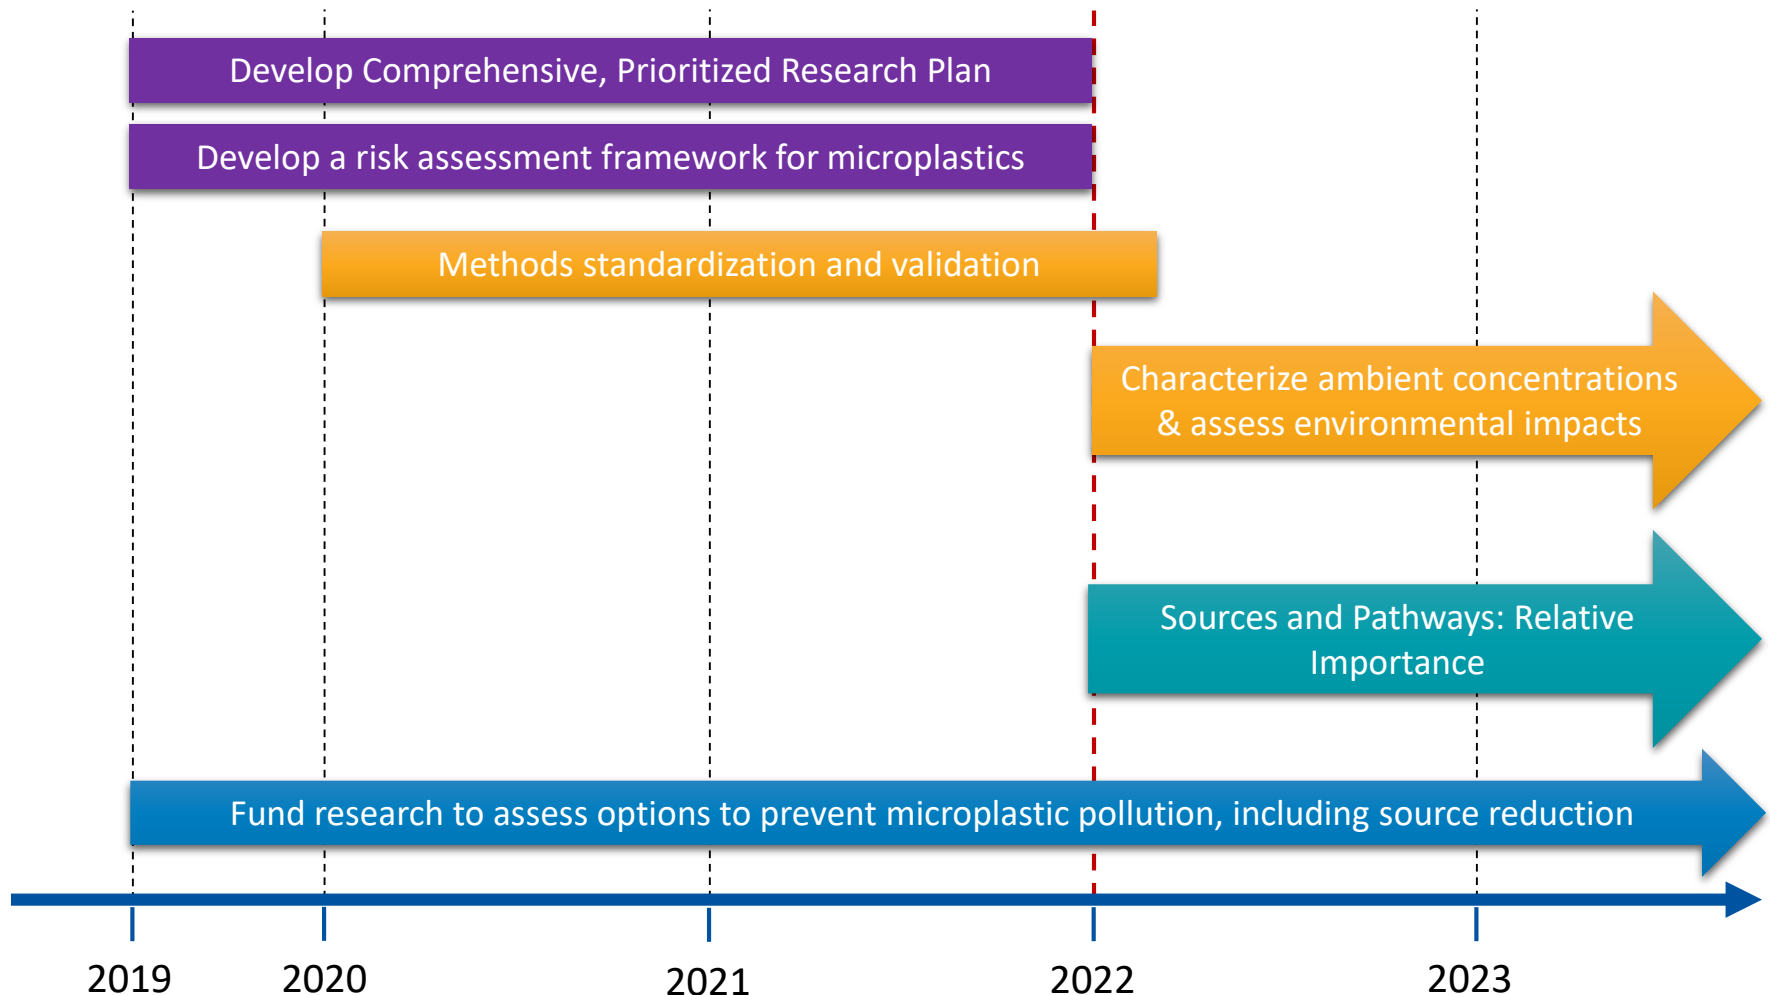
Develop Comprehensive, Prioritized Research Plan

Develop a risk assessment framework for microplastics

Methods standardization and validation

Characterize ambient concentrations & assess environmental impacts

Sources and Pathways: Relative Importance

Fund research to assess options to prevent microplastic pollution, including source reduction

2019 2020 2021 2022 2023